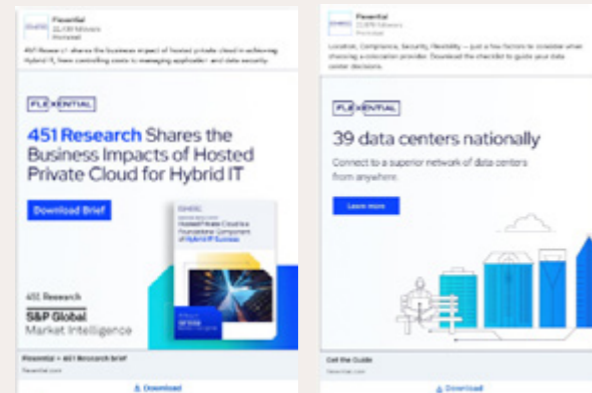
Flexential
22,138 followers
Promoted

451 Research shares the business impact of hosted private cloud in achieving Hybrid IT, from controlling costs to managing application and data security.

FLEXENTIAL

451 Research Shares the Business Impacts of Hosted Private Cloud for Hybrid IT

Download Brief

Hosted Private Cloud is a Foundational Component of Hybrid IT Success

451 Research
S&P Global Market Intelligence

Flexential + 451 Research brief
flexential.com

Download

Flexential
22,879 followers
Promoted

Location, Compliance, Security, Flexibility — just a few factors to consider when choosing a colocation provider. Download the checklist to guide your data center decisions.

FLEXENTIAL

39 data centers nationally

Connect to a superior network of data centers from anywhere.

Learn more

Get the Guide
flexential.com

Download